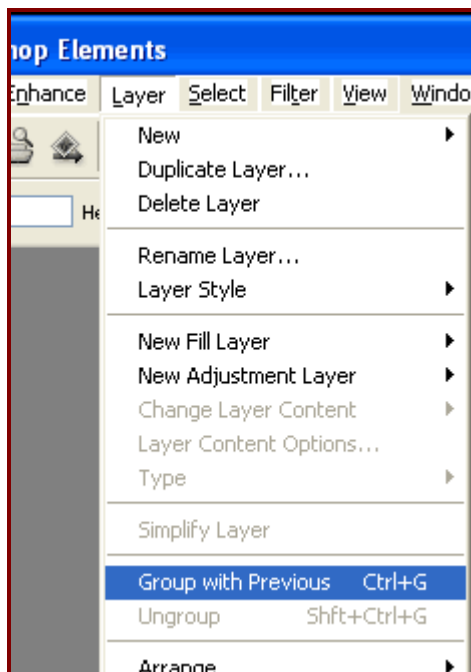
hop Elements

Enhance Layer Select Filter View Windo

He

New
Duplicate Layer...
Delete Layer

Rename Layer...
Layer Style

New Fill Layer
New Adjustment Layer
Change Layer Content
Layer Content Options...
Type

Simplify Layer

Group with Previous Ctrl+G
Ungroup Shft+Ctrl+G

Arrange